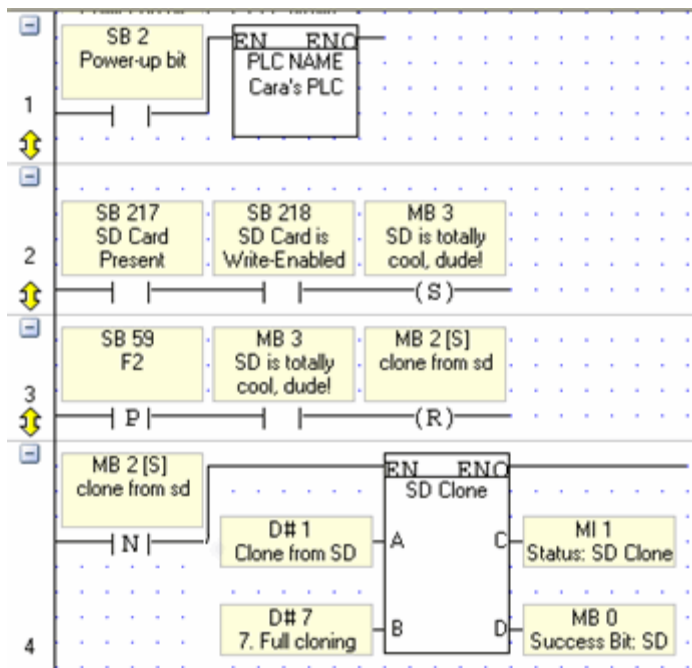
SB 2
Power-up bit

EN ENO
PLC NAME
Cara's PLC

1

SB 217
SD Card
Present

SB 218
SD Card is
Write-Enabled

MB 3
SD is totally
cool, dude!

(S)

2

SB 59
F2

P

MB 3
SD is totally
cool, dude!

MB 2 [S]
clone from sd

(R)

3

MB 2 [S]
clone from sd

N

EN ENO
SD Clone

D# 1
Clone from SD

A

C

MI 1
Status: SD Clone

D# 7
7. Full cloning

B

D

MB 0
Success Bit: SD

4